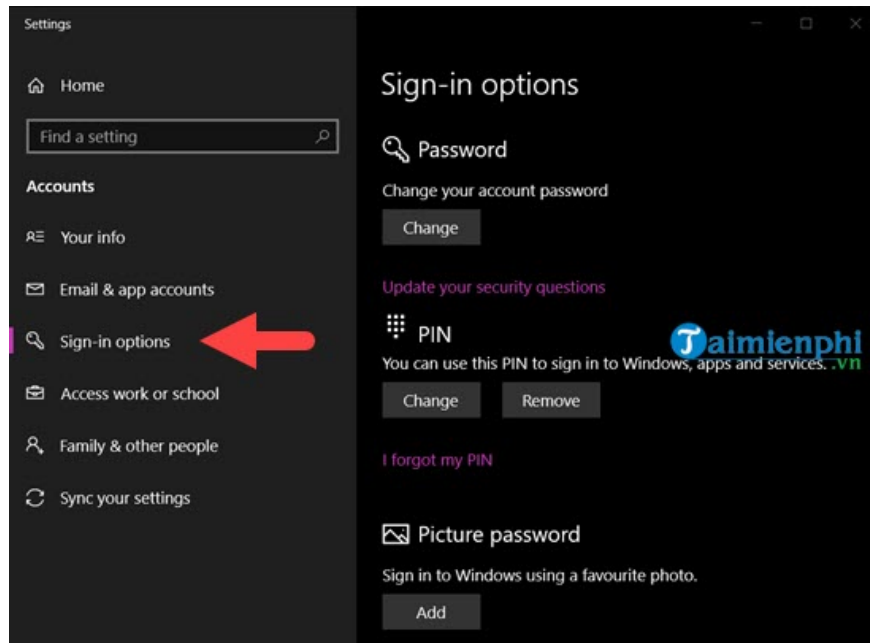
Settings

Home

Find a setting

Accounts

Your info

Email & app accounts

Sign-in options

Access work or school

Family & other people

Sync your settings

Sign-in options

Password

Change your account password

Change

Update your security questions

PIN

You can use this PIN to sign in to Windows, apps and services.

Change

Remove

I forgot my PIN

Picture password

Sign in to Windows using a favourite photo.

Add

Taimienphi.vn